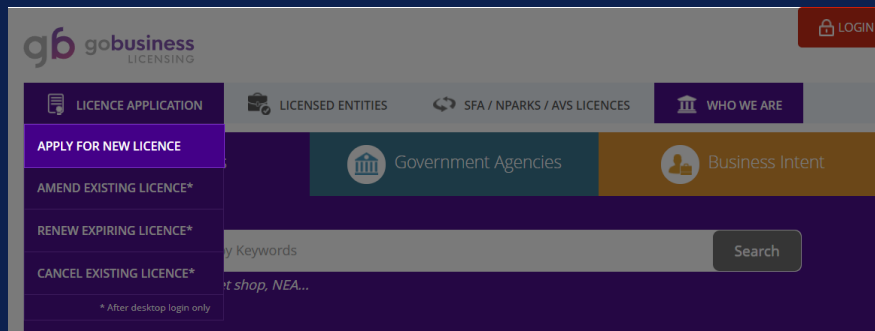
LOGIN

gb gobusiness LICENSING

LICENCE APPLICATION

LICENSED ENTITIES

SFA / NPARKS / AVS LICENCES

WHO WE ARE

APPLY FOR NEW LICENCE

AMEND EXISTING LICENCE*

RENEW EXPIRING LICENCE*

CANCEL EXISTING LICENCE*

* After desktop login only

Government Agencies

Business Intent

y Keywords

Search

et shop, NEA...